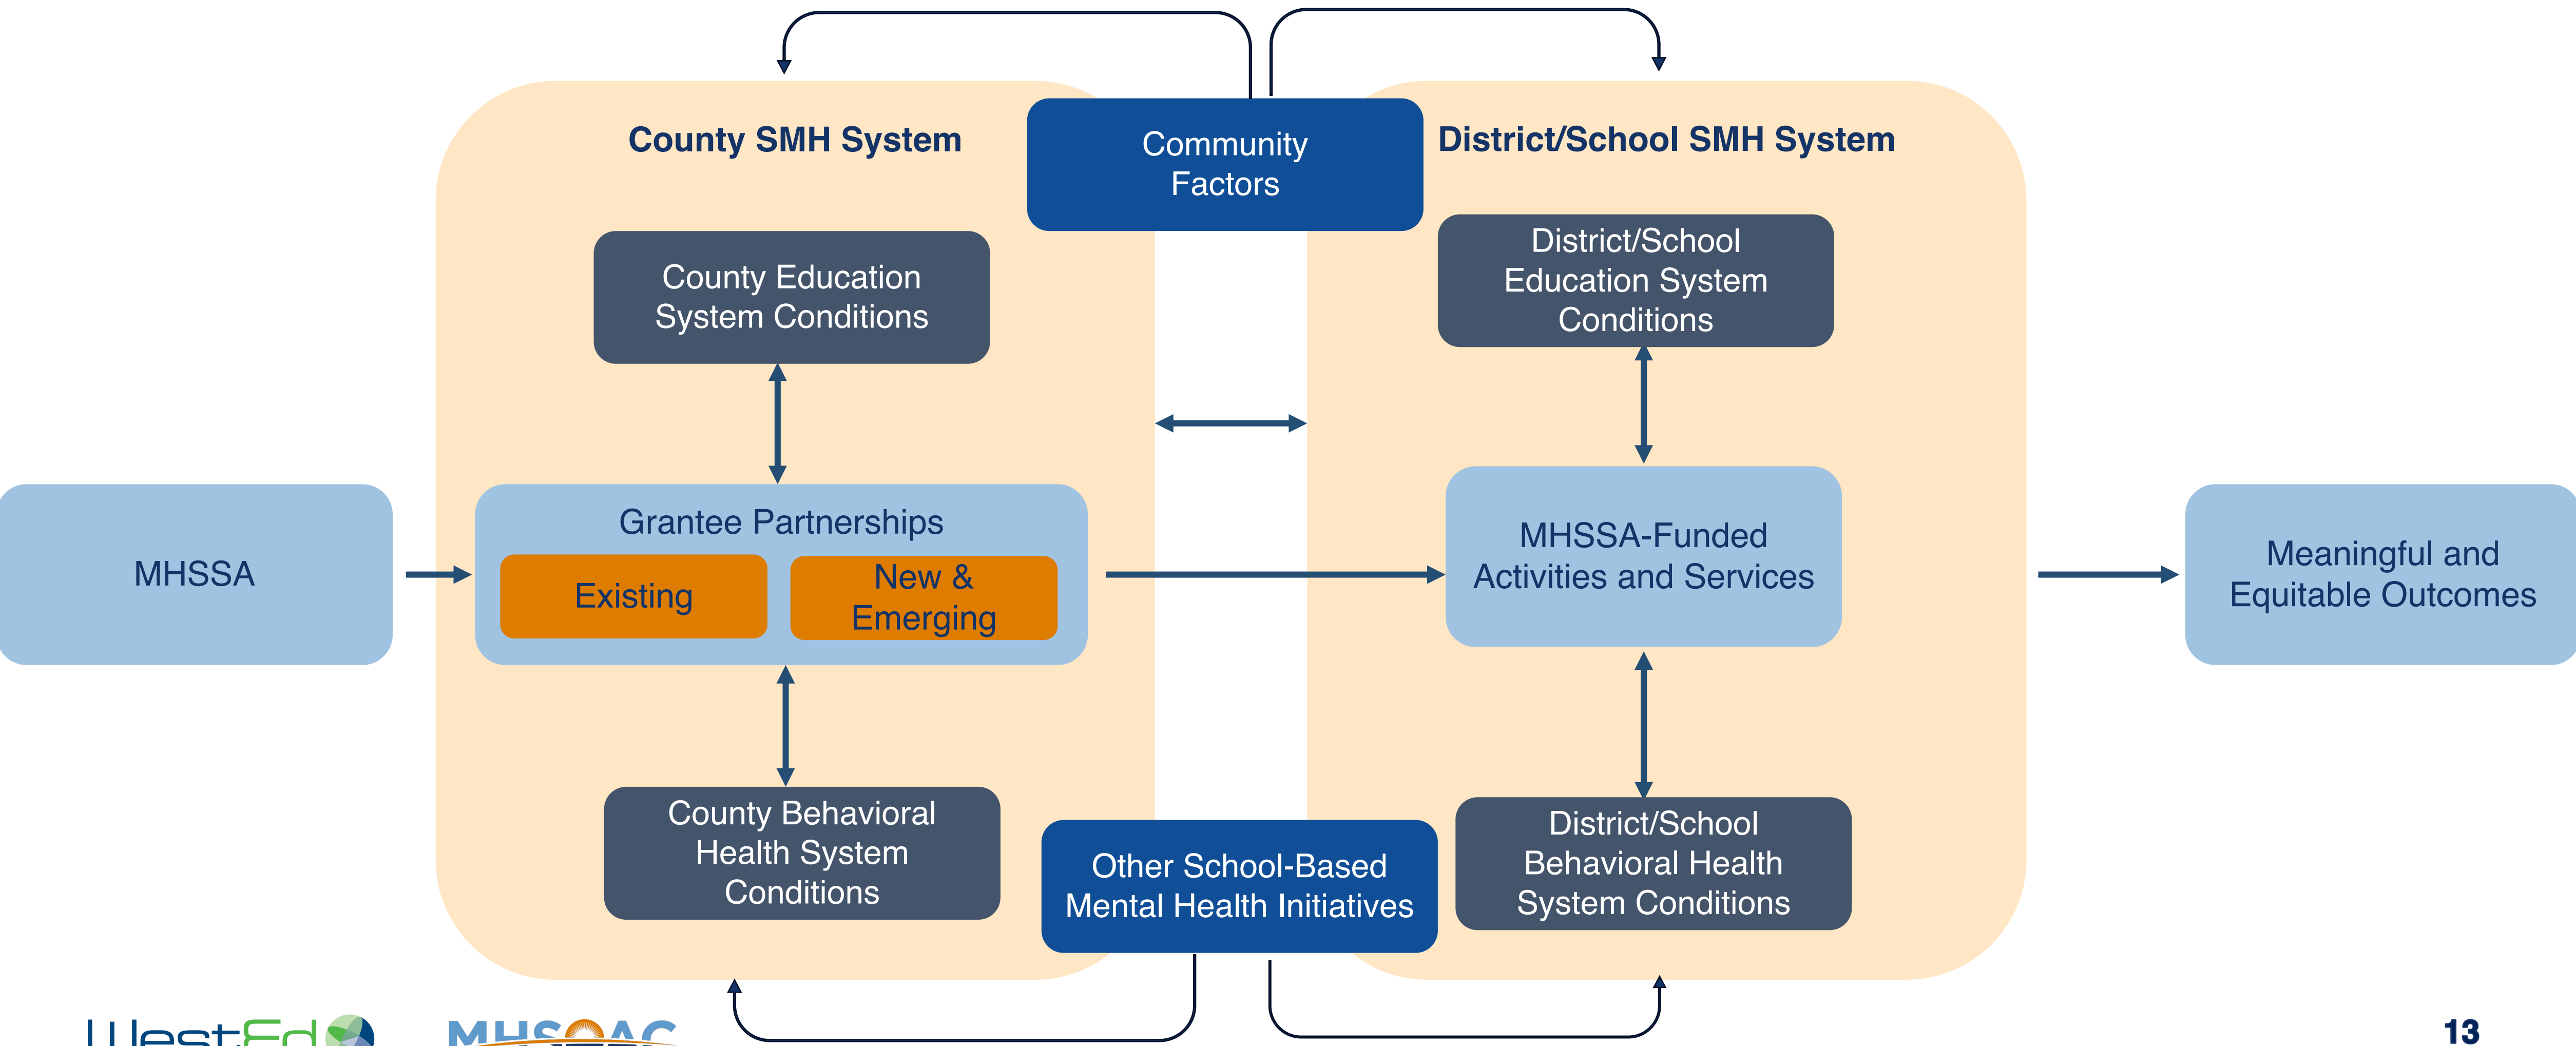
County SMH System

Community Factors

District/School SMH System

County Education System Conditions

District/School Education System Conditions

MHSSA

Grantee Partnerships

Existing

New & Emerging

MHSSA-Funded Activities and Services

Meaningful and Equitable Outcomes

County Behavioral Health System Conditions

Other School-Based Mental Health Initiatives

District/School Behavioral Health System Conditions

WestEd

MHSOAC

13